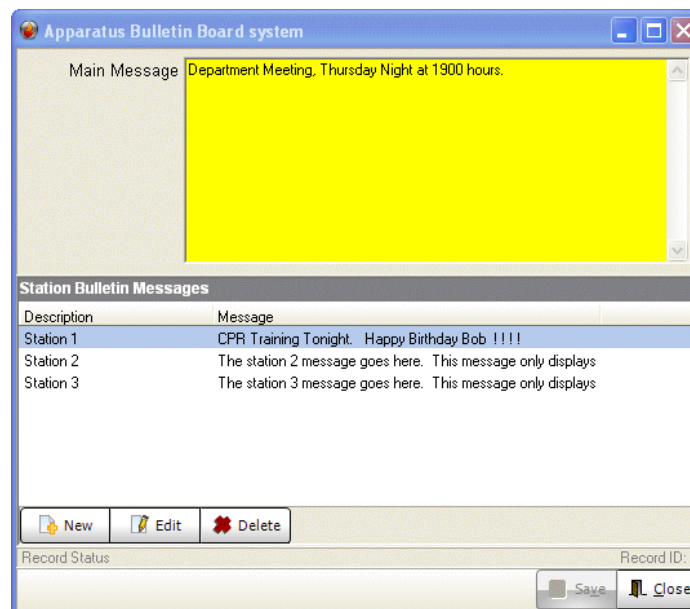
Apparatus Bulletin Board system

Main Message Department Meeting, Thursday Night at 1900 hours.

Station Bulletin Messages

| Description | Message |
|---|---|
| Station 1 | CPR Training Tonight. Happy Birthday Bob !!!! |
| Station 2 | The station 2 message goes here. This message only displays |
| Station 3 | The station 3 message goes here. This message only displays |

New Edit Delete

Record Status Record ID:

Save Close